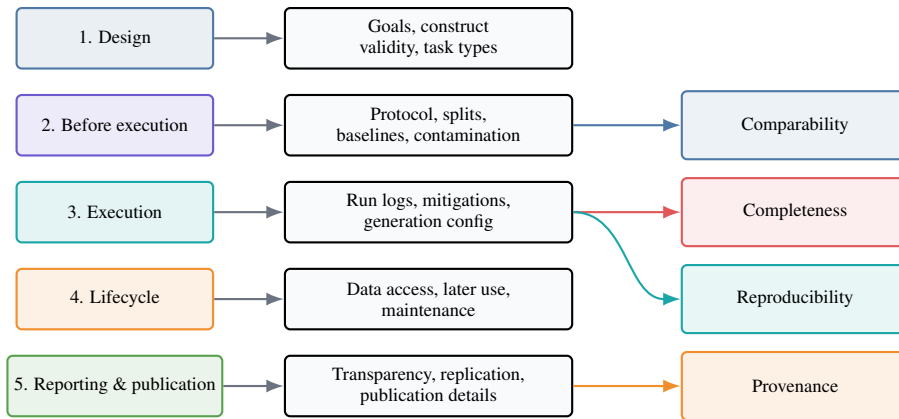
1. Design

Goals, construct validity, task types

2. Before execution

Protocol, splits, baselines, contamination

Comparability

3. Execution

Run logs, mitigations, generation config

Completeness

Reproducibility

4. Lifecycle

Data access, later use, maintenance

5. Reporting & publication

Transparency, replication, publication details

Provenance